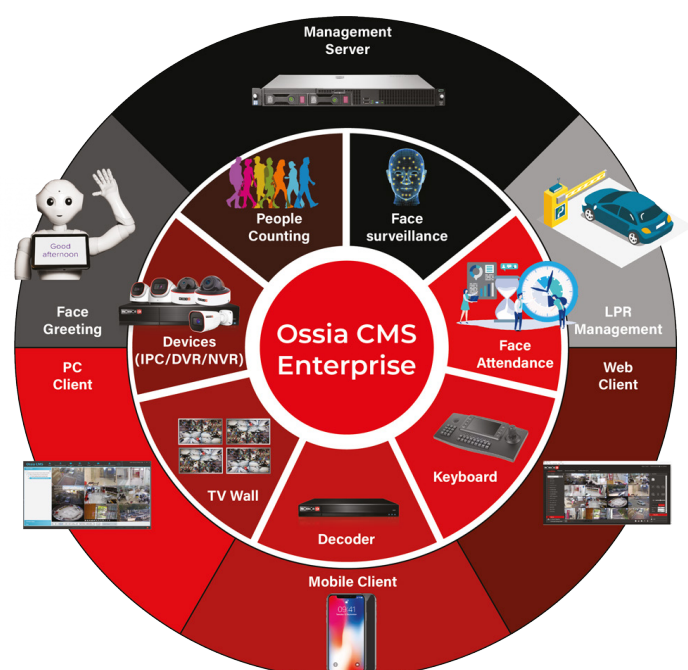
Management Server

People Counting

Face surveillance

Good afternoon

Face Greeting

LPR Management

Devices (IPC/DVR/NVR)

Ossia CMS Enterprise

Face Attendance

PC Client

Web Client

TV Wall

Keyboard

Decoder

Mobile Client

09:41